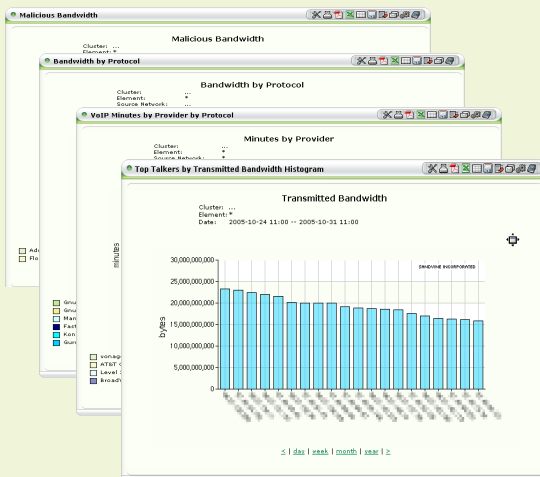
Malicious Bandwidth

Malicious Bandwidth

Cluster: ...
Element: *

Ad
Flo

Bandwidth by Protocol

Bandwidth by Protocol

Cluster: ...
Element: *
Source Network: ...

Gnu
Gnu
Man
Fast
Kon
Sun

VoIP Minutes by Provider by Protocol

Minutes by Provider

Cluster: ...
Element: *
Source Network: ...

minutes

sonag
AT&T
Level
Broad

Top Talkers by Transmitted Bandwidth Histogram

Transmitted Bandwidth

Cluster: ...
Element: *
Date: 2005-10-24 11:00 -- 2005-10-31 11:00

SANDVINE INCORPORATED

30,000,000,000
25,000,000,000
20,000,000,000
15,000,000,000
10,000,000,000
5,000,000,000
0

bytes

< | day | week | month | year | >